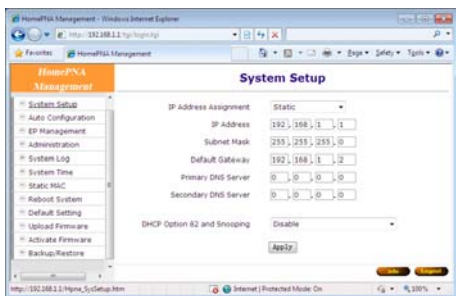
HomePNA Management - Windows Internet Explorer

http://192.168.1.1/cgi/login.tgi

Favorites HomePNA Management

Page ▾ Safety ▾ Tools ▾

HomePNA Management

System Setup
Auto Configuration
EP Management
Administration
System Log
System Time
Static MAC
Reboot System
Default Setting
Upload Firmware
Activate Firmware
Backup/Restore

System Setup

IP Address Assignment Static

IP Address 192 . 168 . 1 . 1

Subnet Mask 255 . 255 . 255 . 0

Default Gateway 192 . 168 . 1 . 2

Primary DNS Server 0 . 0 . 0 . 0

Secondary DNS Server 0 . 0 . 0 . 0

DHCP Option 82 and Snooping Disable

Apply

Info Logout

http://192.168.1.1/Hpna_SysSetup.htm

Internet | Protected Mode: On

100%